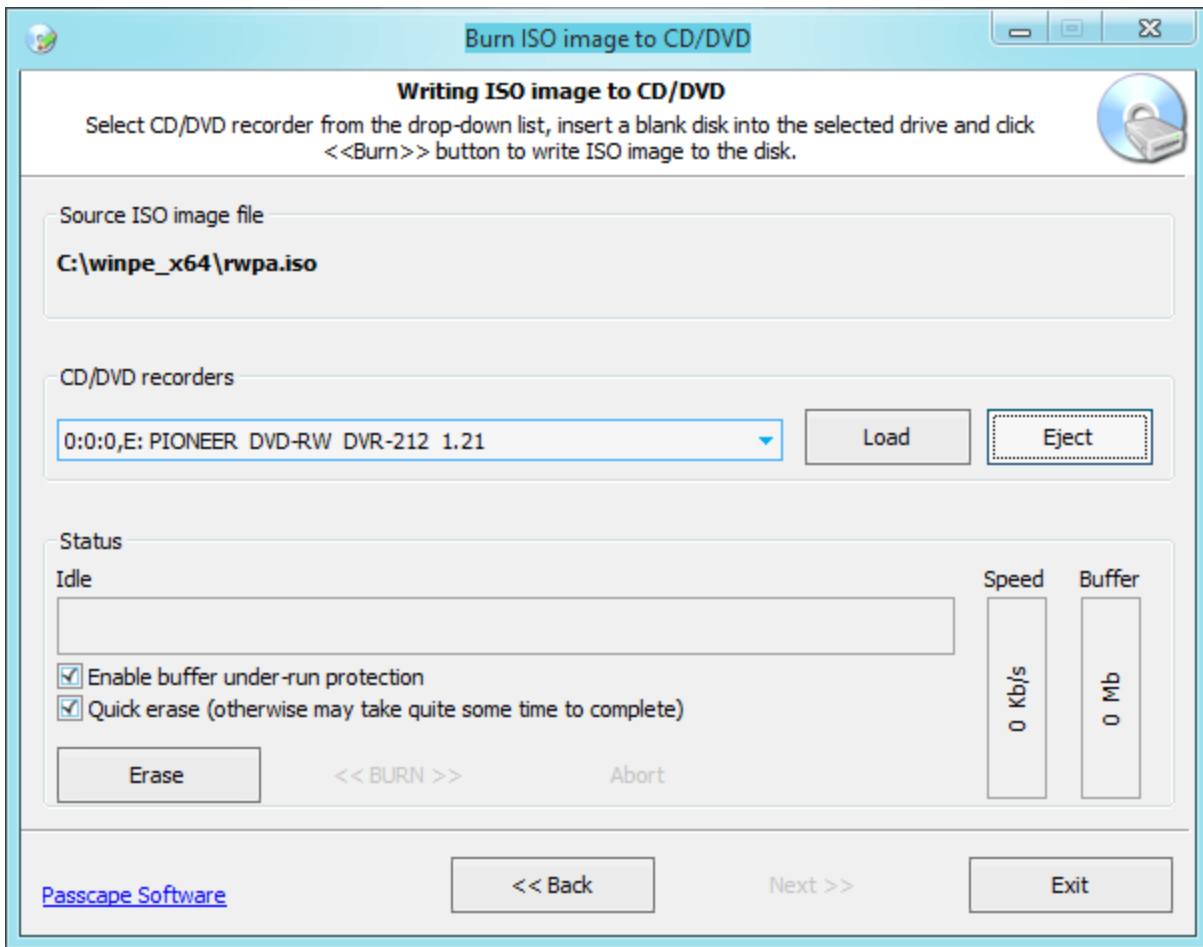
Burn ISO image to CD/DVD

Writing ISO image to CD/DVD

Select CD/DVD recorder from the drop-down list, insert a blank disk into the selected drive and click <<Burn>> button to write ISO image to the disk.

Source ISO image file

C:\winpe_x64\rwpa.iso

CD/DVD recorders

0:0:0,E: PIONEER DVD-RW DVR-212 1.21

Load

Eject

Status

Idle

Speed

Buffer

0 Kb/s

0 Mb

Enable buffer under-run protection

Quick erase (otherwise may take quite some time to complete)

Erase

<< BURN >>

Abort

Passcape Software

<< Back

Next >>

Exit